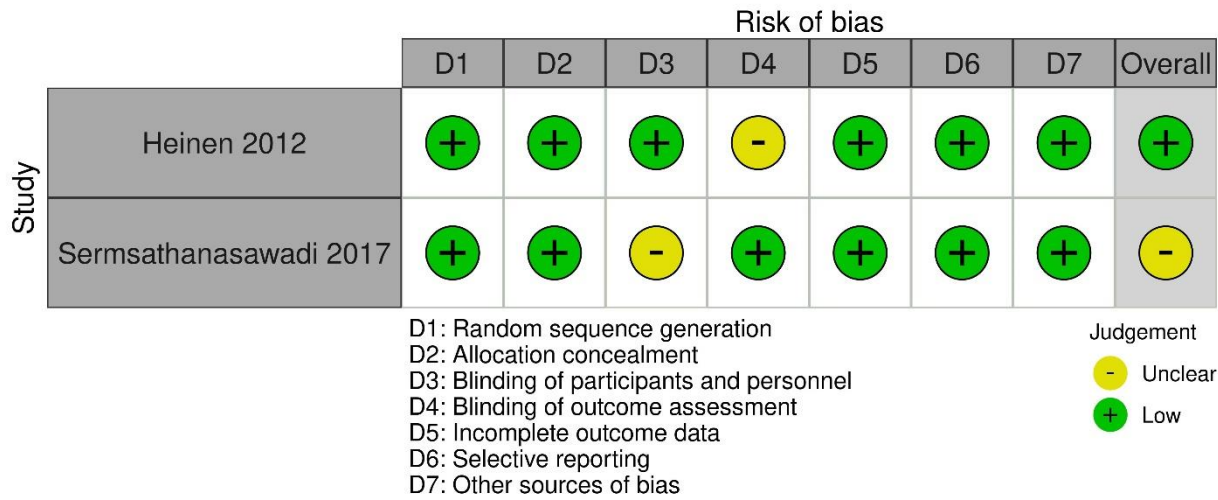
Risk of bias

Study

| | D1 | D2 | D3 | D4 | D5 | D6 | D7 | Overall |
|---|---|---|---|---|---|---|---|---|
| Heinen 2012 | + | + | + | - | + | + | + | + |
| Sermsathanasawadi 2017 | + | + | - | + | + | + | + | - |

D1: Random sequence generation
D2: Allocation concealment
D3: Blinding of participants and personnel
D4: Blinding of outcome assessment
D5: Incomplete outcome data
D6: Selective reporting
D7: Other sources of bias

Judgement
- Unclear
+ Low